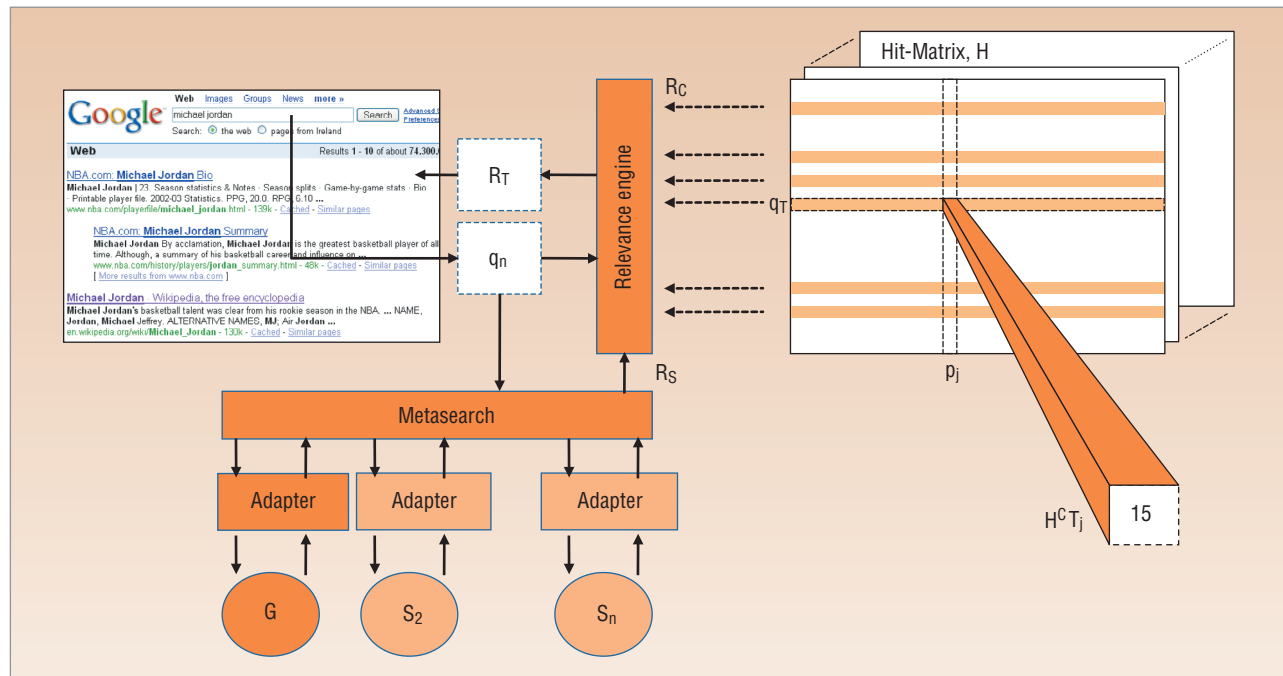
Google

Web Images Groups News more »

michael jordan

Search

Advanced S
Preferences

Search: the web pages from Ireland

Web

Results 1 - 10 of about 74,300,0

NBA.com: Michael Jordan Bio
Michael Jordan | 23. Season statistics & Notes · Season splits · Game-by-game stats · Bio · Printable player file. 2002-03 Statistics. PPG, 20.0. RPG, 6.10 ...
www.nba.com/playerfile/michael_jordan.html - 139k - Cached - Similar pages

NBA.com: Michael Jordan Summary
Michael Jordan By acclamation, Michael Jordan is the greatest basketball player of all time. Although, a summary of his basketball career and influence on ...
www.nba.com/history/players/jordan_summary.html - 48k - Cached - Similar pages
[ More results from www.nba.com ]

Michael Jordan - Wikipedia, the free encyclopedia
Michael Jordan's basketball talent was clear from his rookie season in the NBA. ... NAME, Jordan, Michael Jeffrey. ALTERNATIVE NAMES, MJ; Air Jordan ...
en.wikipedia.org/wiki/Michael_Jordan - 130k - Cached - Similar pages

$R_T$

$q_n$

Relevance engine

$R_C$

$R_S$

Hit-Matrix, H

$q_T$

$p_j$

$H^C T_j$

15

Metasearch

Adapter

Adapter

Adapter

G

$S_2$

$S_n$